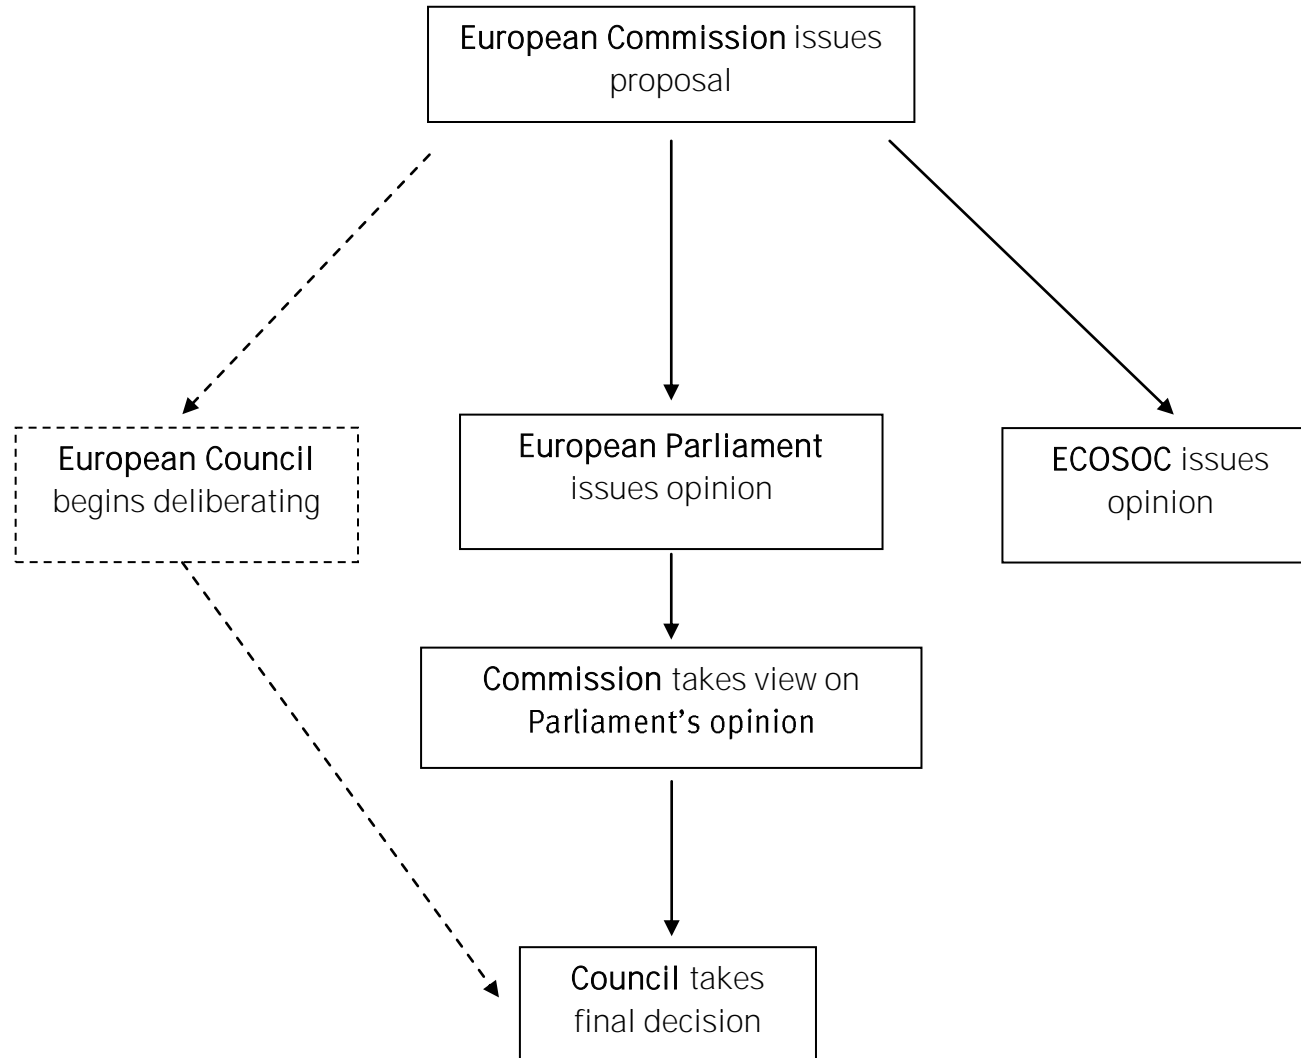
European Commission issues proposal

European Council begins deliberating

European Parliament issues opinion

ECOSOC issues opinion

Commission takes view on Parliament's opinion

Council takes final decision